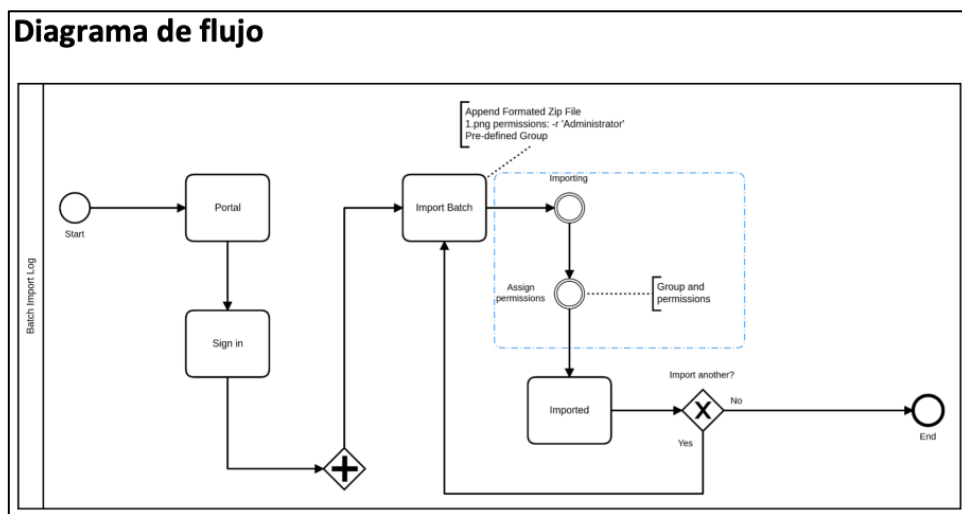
Diagrama de flujo

Batch Import Log

Start

Portal

Sign in

Import Batch

Append Formated Zip File
1.png permissions: -r 'Administrator'
Pre-defined Group

Importing

Assign permissions

Group and permissions

Imported

Import another?

No

Yes

End